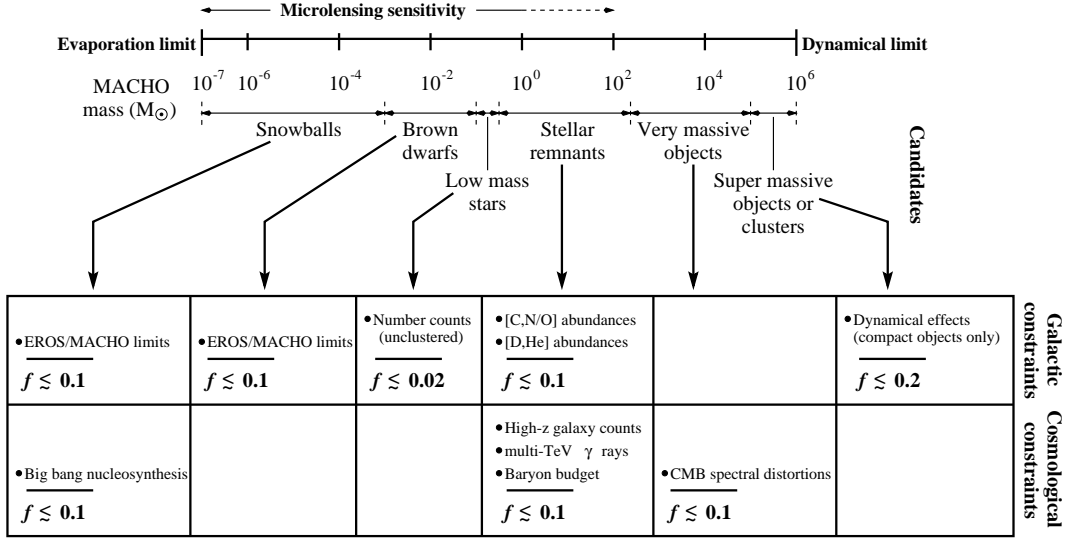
Microlensing sensitivity

Evaporation limit

Dynamical limit

MACHO mass ($M_\odot$)

$10^{-7}$ $10^{-6}$ $10^{-4}$ $10^{-2}$ $10^{0}$ $10^{2}$ $10^{4}$ $10^{6}$

Snowballs

Brown dwarfs

Low mass stars

Stellar remnants

Very massive objects

Super massive objects or clusters

Candidates

| | | | | | | |
|---|---|---|---|---|---|---|
| • EROS/MACHO limits $f \lesssim 0.1$ | • EROS/MACHO limits $f \lesssim 0.1$ | • Number counts (unclustered) $f \lesssim 0.02$ | • [C,N/O] abundances • [D,He] abundances $f \lesssim 0.1$ | | • Dynamical effects (compact objects only) $f \lesssim 0.2$ | Galactic constraints |
| • Big bang nucleosynthesis $f \lesssim 0.1$ | | | • High-z galaxy counts • multi-TeV $\gamma$ rays • Baryon budget $f \lesssim 0.1$ | • CMB spectral distortions $f \lesssim 0.1$ | | Cosmological constraints |